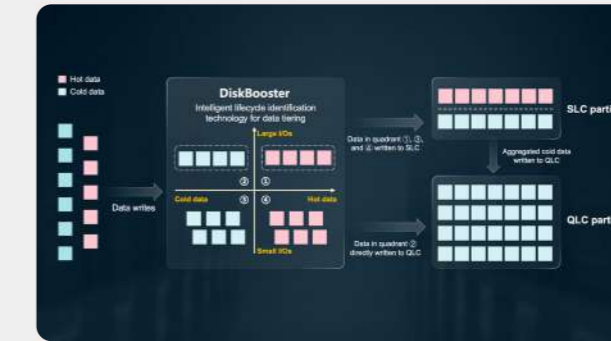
Hot data
Cold data

Data writes

DiskBooster

Intelligent lifecycle identification technology for data tiering

Large I/Os

② ①

Cold data ③ ④ Hot data

Small I/Os

Data in quadrant ①, ③, and ④ written to SLC

Data in quadrant ② directly written to QLC

SLC parti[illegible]

Aggregated cold data written to QLC

QLC parti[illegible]